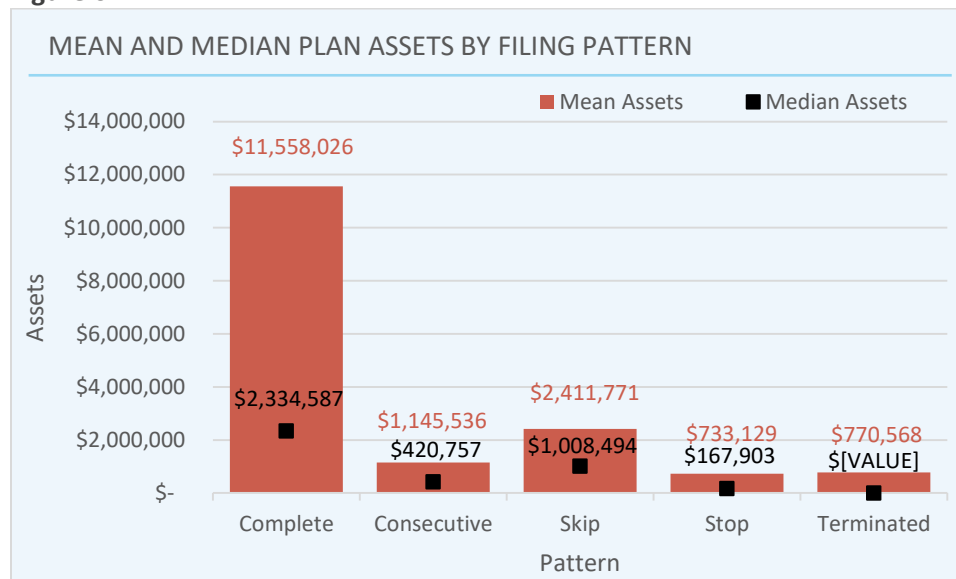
MEAN AND MEDIAN PLAN ASSETS BY FILING PATTERN

Mean Assets
Median Assets

$14,000,000
$12,000,000
$10,000,000
$8,000,000
$6,000,000
$4,000,000
$2,000,000
$-

Assets

$11,558,026
$2,334,587
$1,145,536
$420,757
$2,411,771
$1,008,494
$733,129
$167,903
$770,568
$[VALUE]

Complete
Consecutive
Skip
Stop
Terminated

Pattern